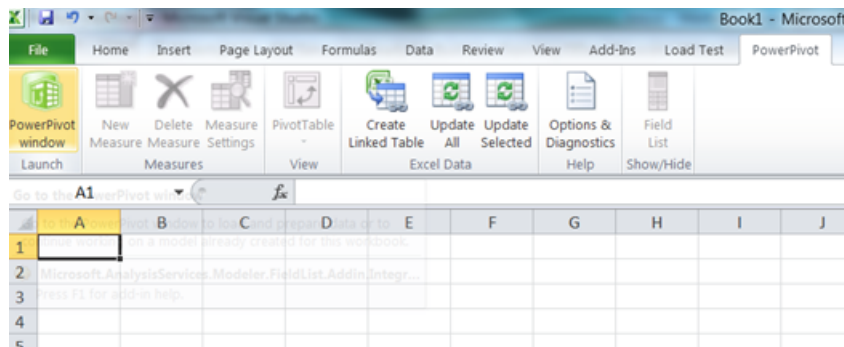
Book1 - Microsof

File Home Insert Page Layout Formulas Data Review View Add-Ins Load Test PowerPivot

PowerPivot window
Launch

New Measure
Delete Measure
Measure Settings
Measures

PivotTable
View

Create Linked Table
Update All
Update Selected
Excel Data

Options & Diagnostics
Help

Field List
Show/Hide

Go to the PowerPivot window

A1

$f_x$

A B C D E F G H I J

1
2
3
4
5

to the PowerPivot window to load and prepare data or to continue working on a model already created for this workbook.

Microsoft.AnalysisServices.Modeler.FieldList.AddIn.Integr...

Press F1 for add-in help.